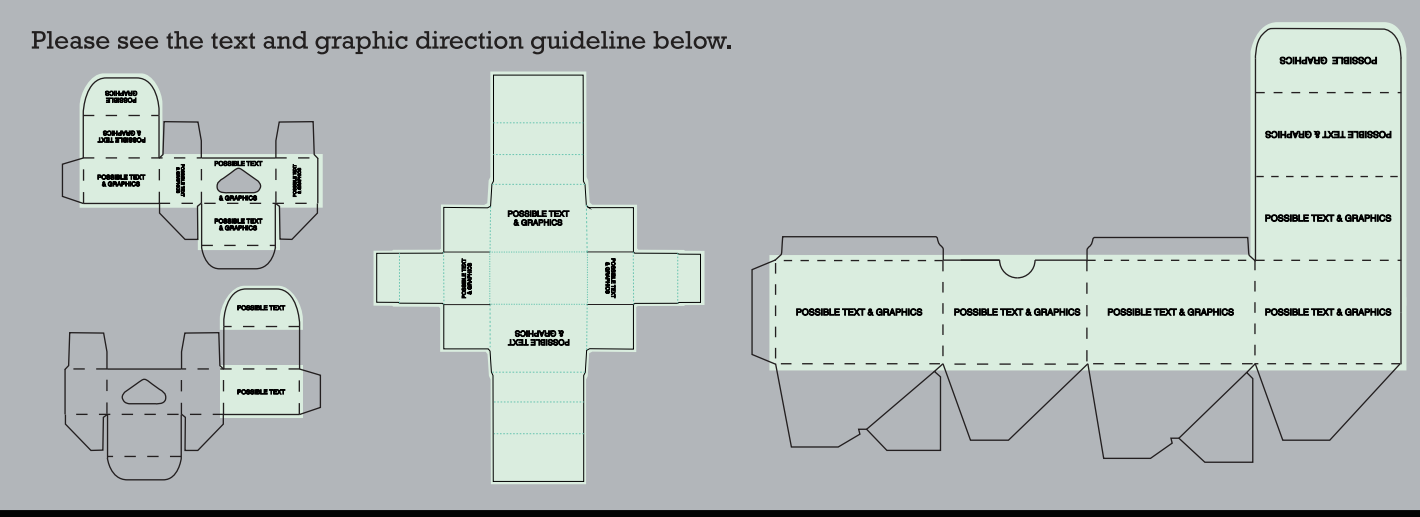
Please see the text and graphic direction guideline below.

POSSIBLE GRAPHICS

POSSIBLE TEXT & GRAPHICS

POSSIBLE TEXT & GRAPHICS

POSSIBLE TEXT & GRAPHICS

POSSIBLE TEXT & GRAPHICS

POSSIBLE TEXT & GRAPHICS

POSSIBLE TEXT & GRAPHICS

POSSIBLE TEXT

POSSIBLE TEXT

POSSIBLE TEXT & GRAPHICS

POSSIBLE TEXT & GRAPHICS

POSSIBLE TEXT & GRAPHICS

POSSIBLE TEXT & GRAPHICS

POSSIBLE GRAPHICS

POSSIBLE TEXT & GRAPHICS

POSSIBLE TEXT & GRAPHICS

POSSIBLE TEXT & GRAPHICS

POSSIBLE TEXT & GRAPHICS

POSSIBLE TEXT & GRAPHICS

POSSIBLE TEXT & GRAPHICS